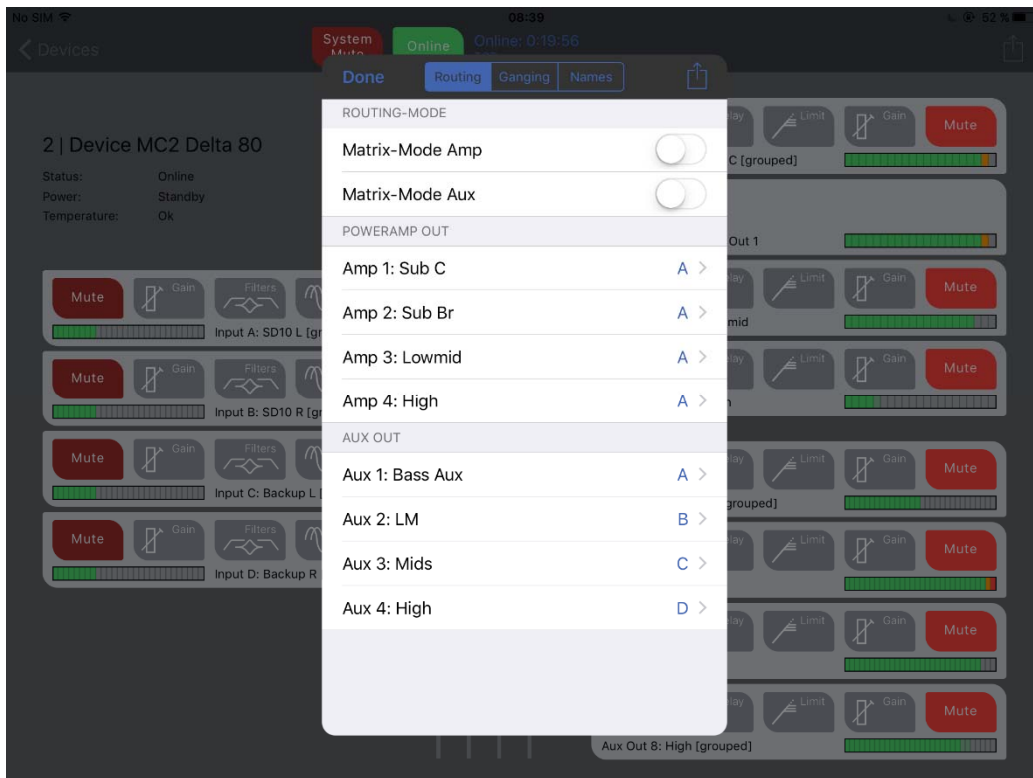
No SIM 08:39 52 %

Devices

System Mute

Online

Online: 0:19:56

Done

Routing Ganging Names

ROUTING-MODE

Matrix-Mode Amp

Matrix-Mode Aux

POWERAMP OUT

Amp 1: Sub C A >

Amp 2: Sub Br A >

Amp 3: Lowmid A >

Amp 4: High A >

AUX OUT

Aux 1: Bass Aux A >

Aux 2: LM B >

Aux 3: Mids C >

Aux 4: High D >

2 | Device MC2 Delta 80

Status: Online

Power: Standby

Temperature: Ok

Mute Gain Filters

Input A: SD10 L [gr

Mute Gain Filters

Input B: SD10 R [gr

Mute Gain Filters

Input C: Backup L [

Mute Gain Filters

Input D: Backup R

lay Limit Gain Mute

C [grouped]

Out 1

lay Limit Gain Mute

mid

lay Limit Gain Mute

lay Limit Gain Mute

grouped]

lay Limit Gain Mute

lay Limit Gain Mute

lay Limit Gain Mute

Aux Out 8: High [grouped]